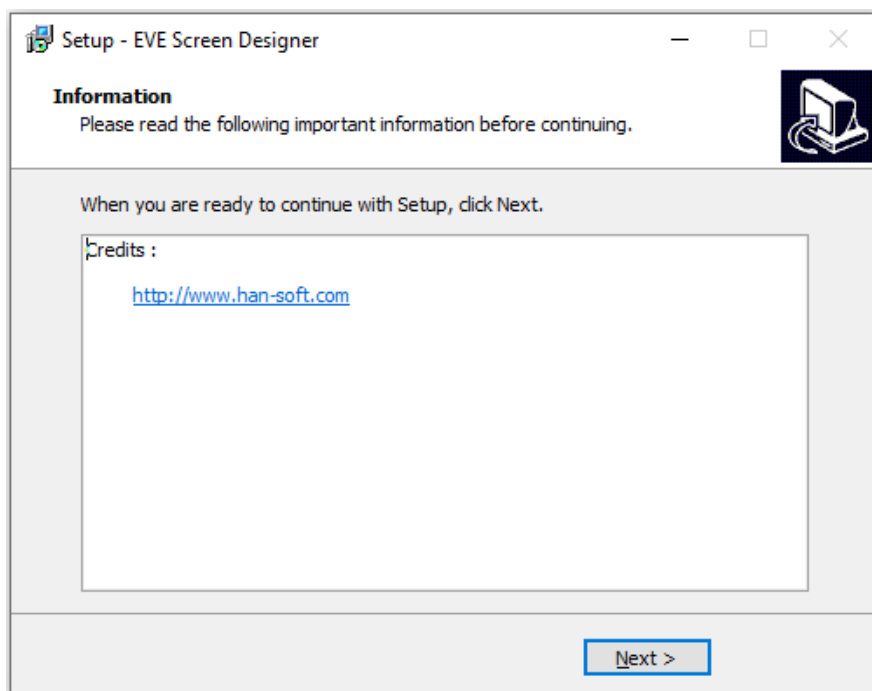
Setup - EVE Screen Designer

Information
Please read the following important information before continuing.

When you are ready to continue with Setup, click Next.

Credits :

http://www.han-soft.com

Next >